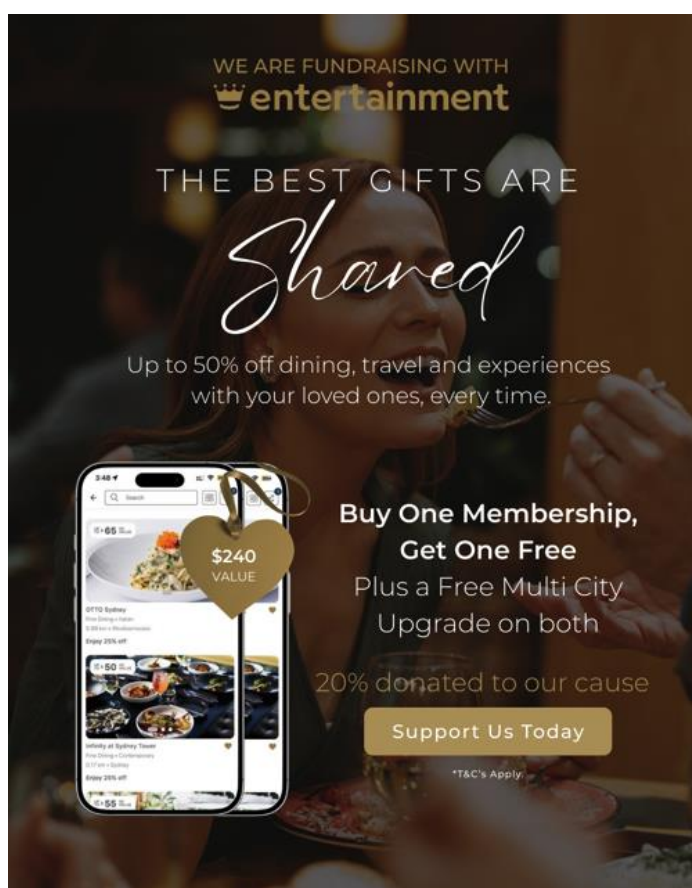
WE ARE FUNDRAISING WITH
entertainment

THE BEST GIFTS ARE
Shared

Up to 50% off dining, travel and experiences with your loved ones, every time.

3:48
Search
65
OTTO Sydney
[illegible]
Enjoy 25% off
50
Infinity at Sydney Tower
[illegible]
Enjoy 25% off
55

$240
VALUE

Buy One Membership, Get One Free
Plus a Free Multi City Upgrade on both

20% donated to our cause

Support Us Today

*T&C's Apply.